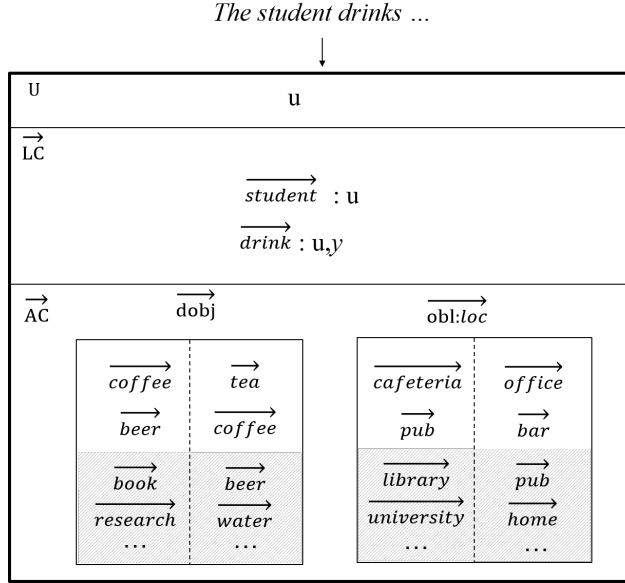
The student drinks ...

U

u

$\overrightarrow{\text{LC}}$

$\overrightarrow{student}$ : u

$\overrightarrow{drink}$ : u,$y$

$\overrightarrow{\text{AC}}$

$\overrightarrow{\text{dobj}}$

| | |
|---|---|
| $\overrightarrow{coffee}$ | $\overrightarrow{tea}$ |
| $\overrightarrow{beer}$ | $\overrightarrow{coffee}$ |
| $\overrightarrow{book}$ | $\overrightarrow{beer}$ |
| $\overrightarrow{research}$ | $\overrightarrow{water}$ |
| ... | ... |

$\overrightarrow{\text{obl:}loc}$

| | |
|---|---|
| $\overrightarrow{cafeteria}$ | $\overrightarrow{office}$ |
| $\overrightarrow{pub}$ | $\overrightarrow{bar}$ |
| $\overrightarrow{library}$ | $\overrightarrow{pub}$ |
| $\overrightarrow{university}$ | $\overrightarrow{home}$ |
| ... | ... |